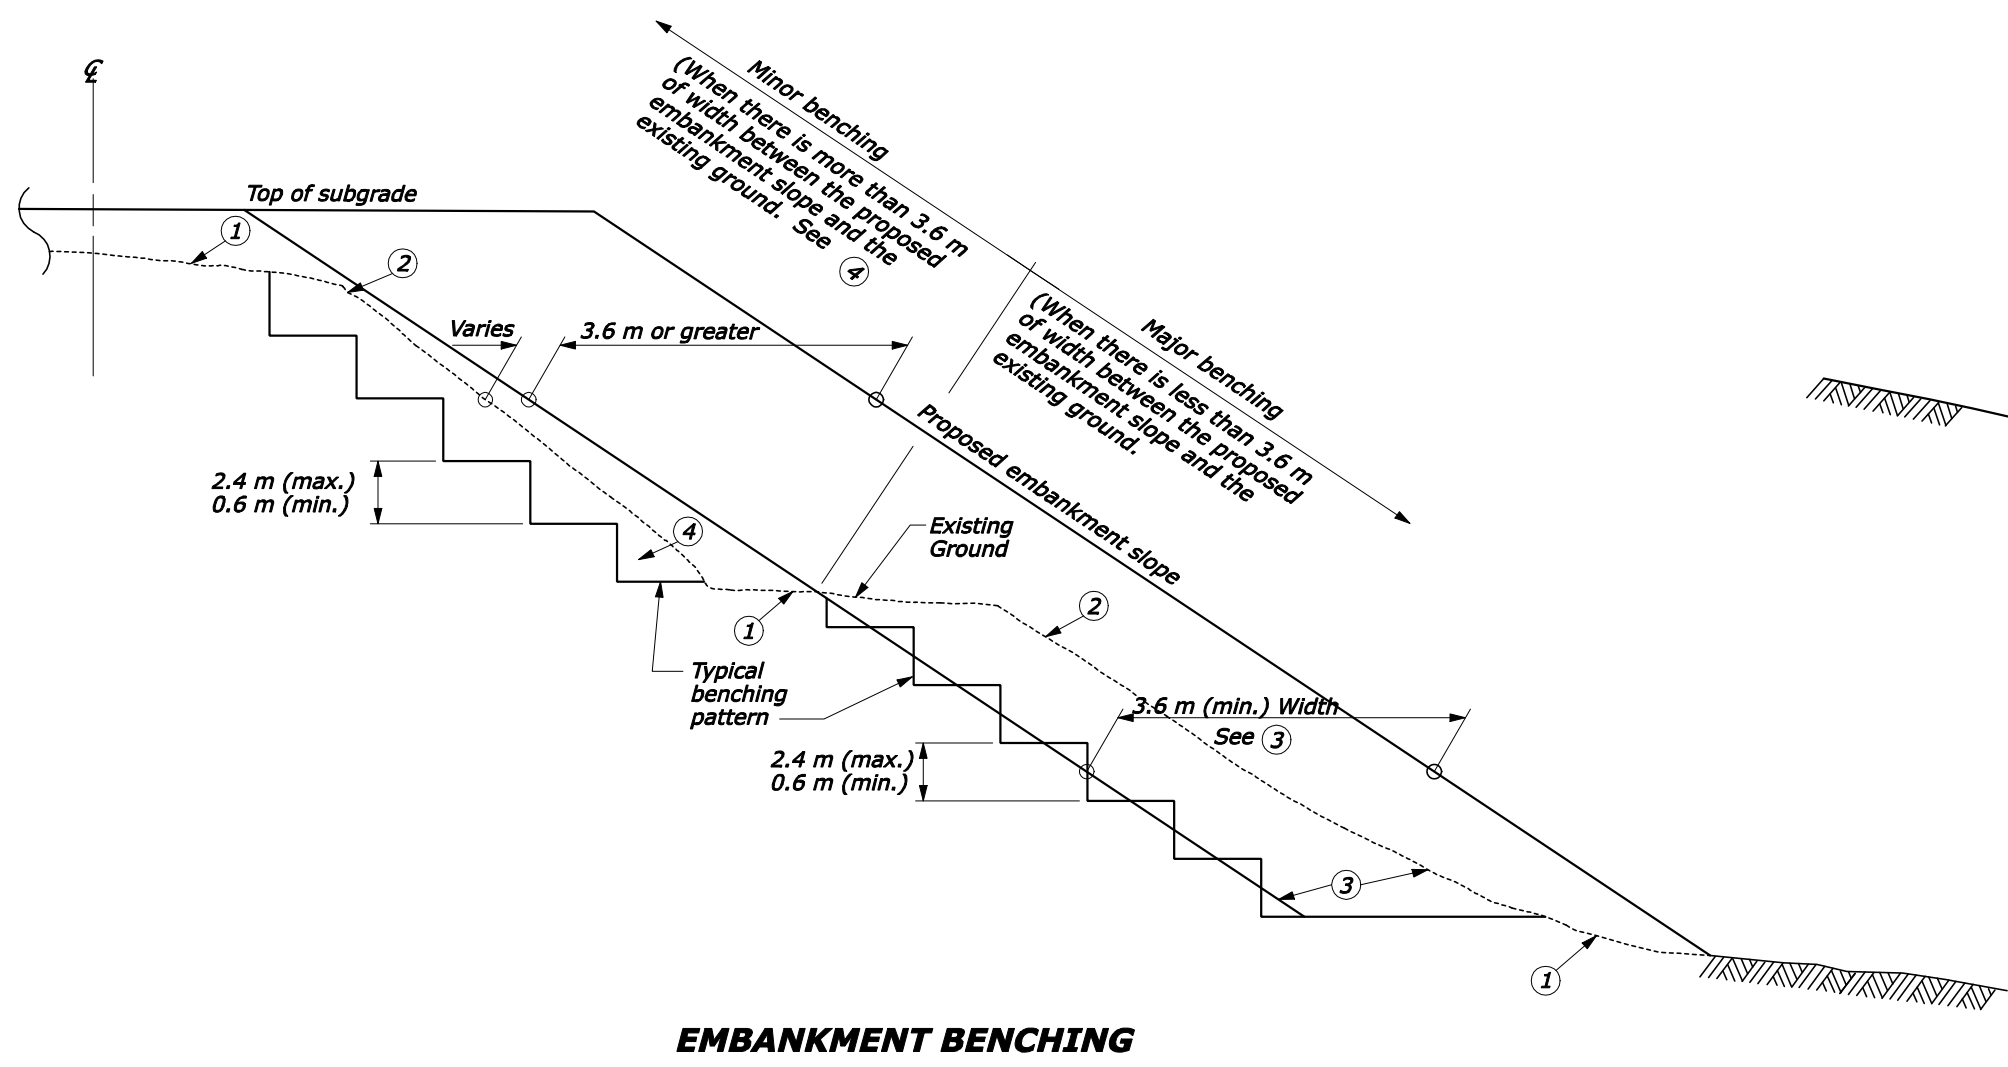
℄

Top of subgrade

Minor benching (When there is more than 3.6 m of width between the proposed embankment slope and the existing ground. See 4

Major benching (When there is less than 3.6 m of width between the proposed embankment slope and the existing ground.

1

2

Varies

3.6 m or greater

Proposed embankment slope

2.4 m (max.)
0.6 m (min.)

4

Existing Ground

1

2

Typical benching pattern

3.6 m (min.) Width
See 3

2.4 m (max.)
0.6 m (min.)

3

1

EMBANKMENT BENCHING